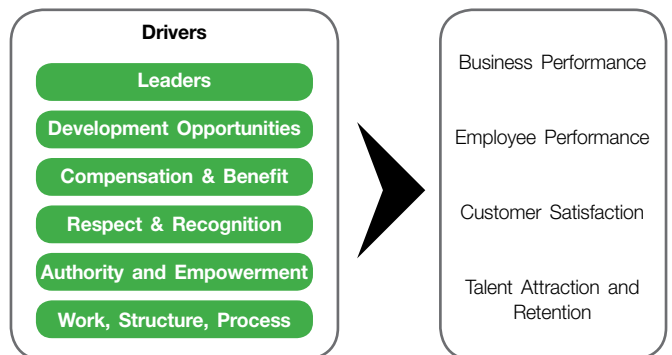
Drivers

Leaders

Development Opportunities

Compensation & Benefit

Respect & Recognition

Authority and Empowerment

Work, Structure, Process

Business Performance

Employee Performance

Customer Satisfaction

Talent Attraction and Retention